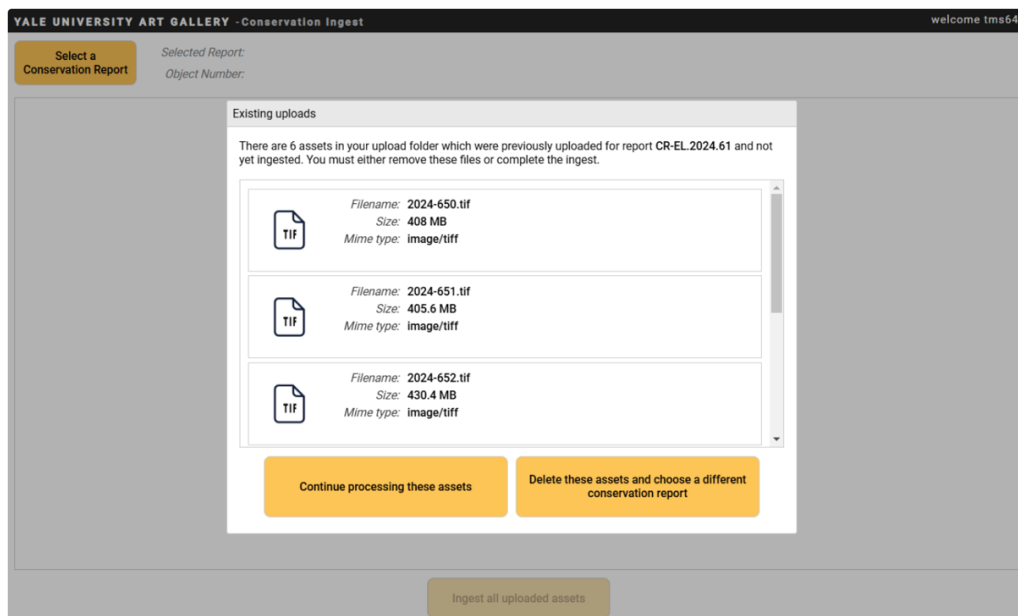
YALE UNIVERSITY ART GALLERY -Conservation Ingest

welcome tms64

Select a Conservation Report

Selected Report:
Object Number:

Existing uploads

There are 6 assets in your upload folder which were previously uploaded for report CR-EL.2024.61 and not yet ingested. You must either remove these files or complete the ingest.

TIF
Filename: 2024-650.tif
Size: 408 MB
Mime type: image/tiff

TIF
Filename: 2024-651.tif
Size: 405.6 MB
Mime type: image/tiff

TIF
Filename: 2024-652.tif
Size: 430.4 MB
Mime type: image/tiff

Continue processing these assets

Delete these assets and choose a different conservation report

Ingest all uploaded assets